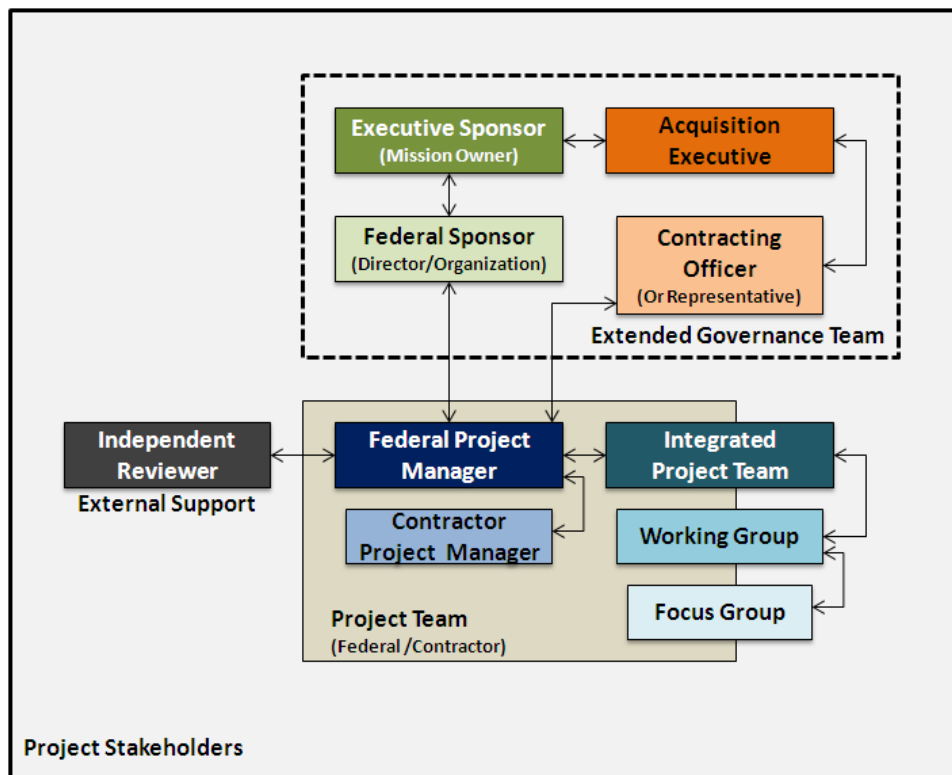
Executive Sponsor
(Mission Owner)

Acquisition Executive

Federal Sponsor
(Director/Organization)

Contracting Officer
(Or Representative)

Extended Governance Team

Independent Reviewer

External Support

Federal Project Manager

Integrated Project Team

Contractor Project Manager

Working Group

Focus Group

Project Team
(Federal /Contractor)

Project Stakeholders